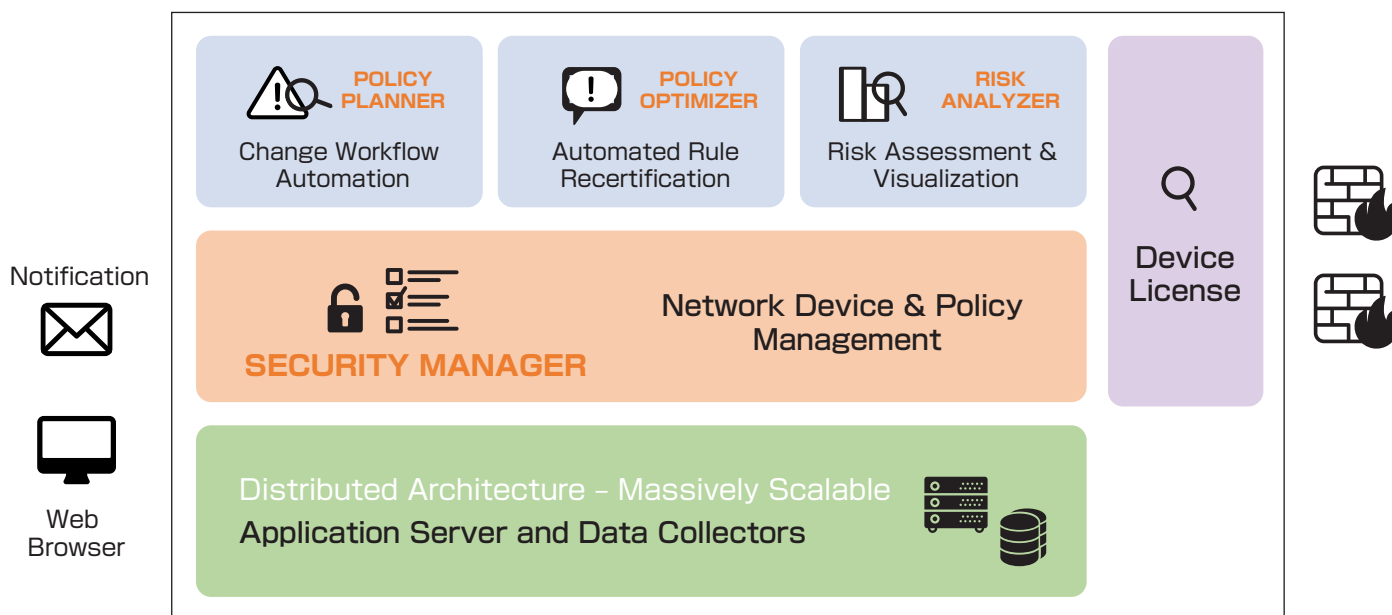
Notification

Web Browser

POLICY PLANNER

Change Workflow Automation

POLICY OPTIMIZER

Automated Rule Recertification

RISK ANALYZER

Risk Assessment & Visualization

Device License

SECURITY MANAGER

Network Device & Policy Management

Distributed Architecture - Massively Scalable

Application Server and Data Collectors